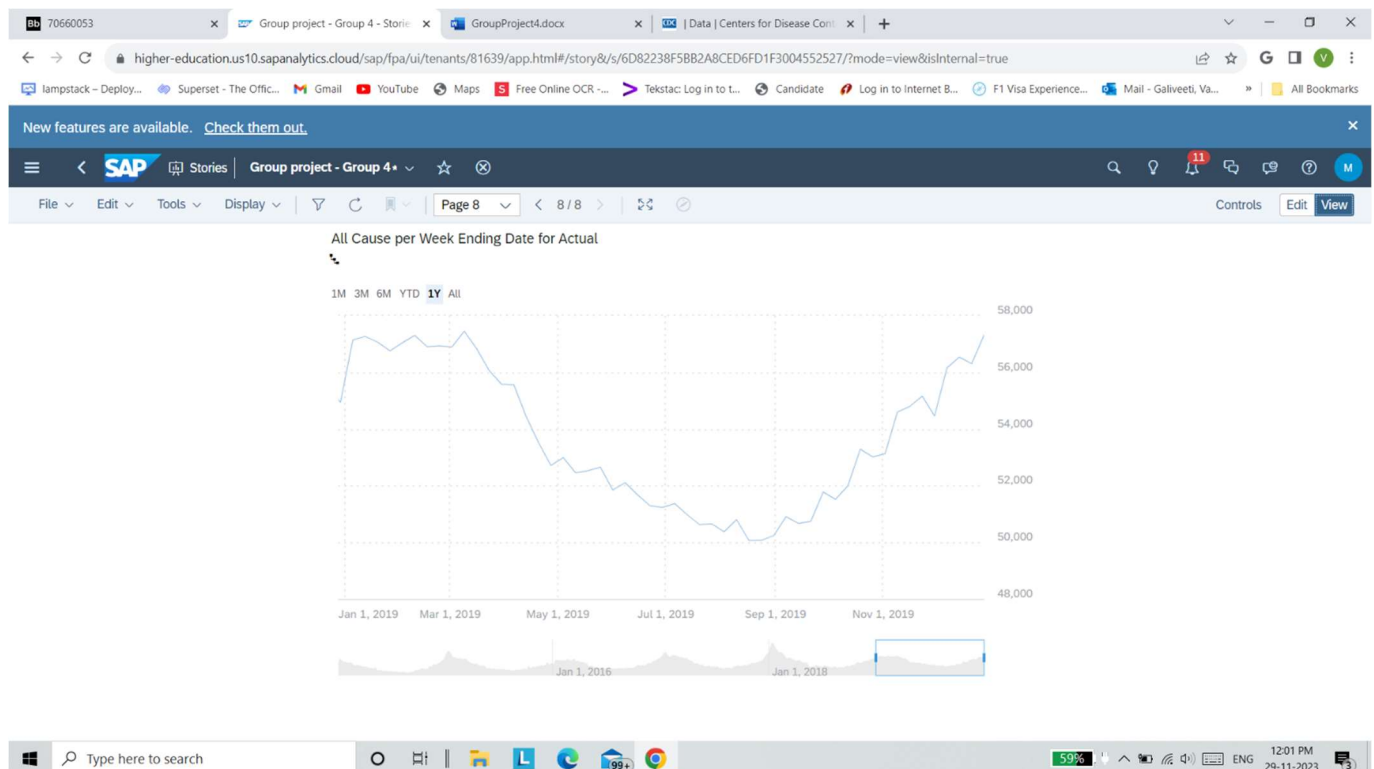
Bb 70660053
Group project - Group 4 - Storie
GroupProject4.docx
| Data | Centers for Disease Cont
higher-education.us10.sapanalytics.cloud/sap/fpa/ui/tenants/81639/app.html#/story&/s/6D82238F5BB2A8CED6FD1F3004552527/?mode=view&isInternal=true
lampstack – Deploy... Superset - The Offic... Gmail YouTube Maps Free Online OCR -... Tekstac: Log in to t... Candidate Log in to Internet B... F1 Visa Experience... Mail - Galiveeti, Va... » All Bookmarks

New features are available. Check them out.

SAP Stories Group project - Group 4• 11 M
File Edit Tools Display Page 8 8 / 8 Controls Edit View

All Cause per Week Ending Date for Actual

1M 3M 6M YTD 1Y All

58,000
56,000
54,000
52,000
50,000
48,000

Jan 1, 2019 Mar 1, 2019 May 1, 2019 Jul 1, 2019 Sep 1, 2019 Nov 1, 2019

Jan 1, 2016 Jan 1, 2018

Type here to search
99+
59%
ENG 12:01 PM 29-11-2023